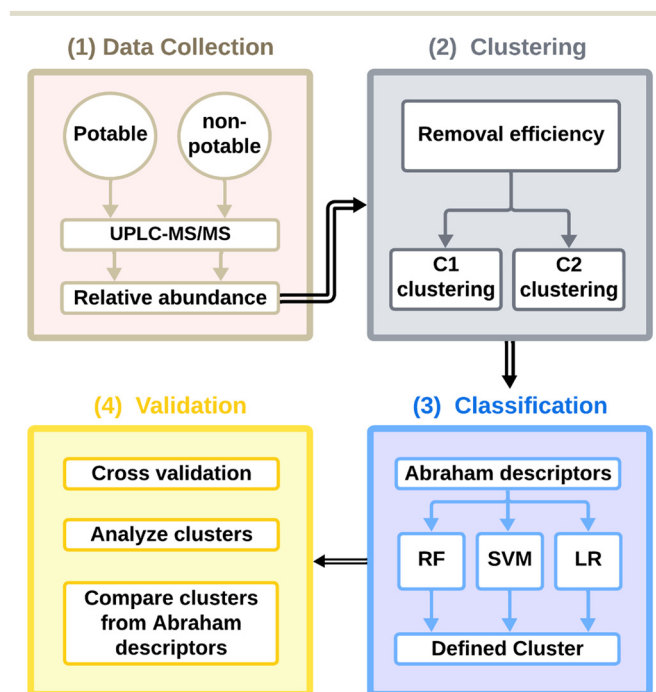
(1) Data Collection

Potable

non-potable

UPLC-MS/MS

Relative abundance

(2) Clustering

Removal efficiency

C1 clustering

C2 clustering

(3) Classification

Abraham descriptors

RF

SVM

LR

Defined Cluster

(4) Validation

Cross validation

Analyze clusters

Compare clusters from Abraham descriptors